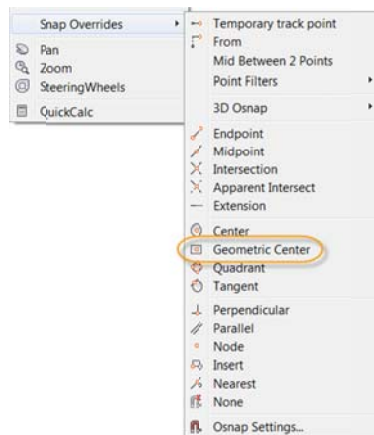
Snap Overrides
Pan
Zoom
SteeringWheels
QuickCalc

Temporary track point
From
Mid Between 2 Points
Point Filters
3D Osnap
Endpoint
Midpoint
Intersection
Apparent Intersect
Extension
Center
Geometric Center
Quadrant
Tangent
Perpendicular
Parallel
Node
Insert
Nearest
None
Osnap Settings...